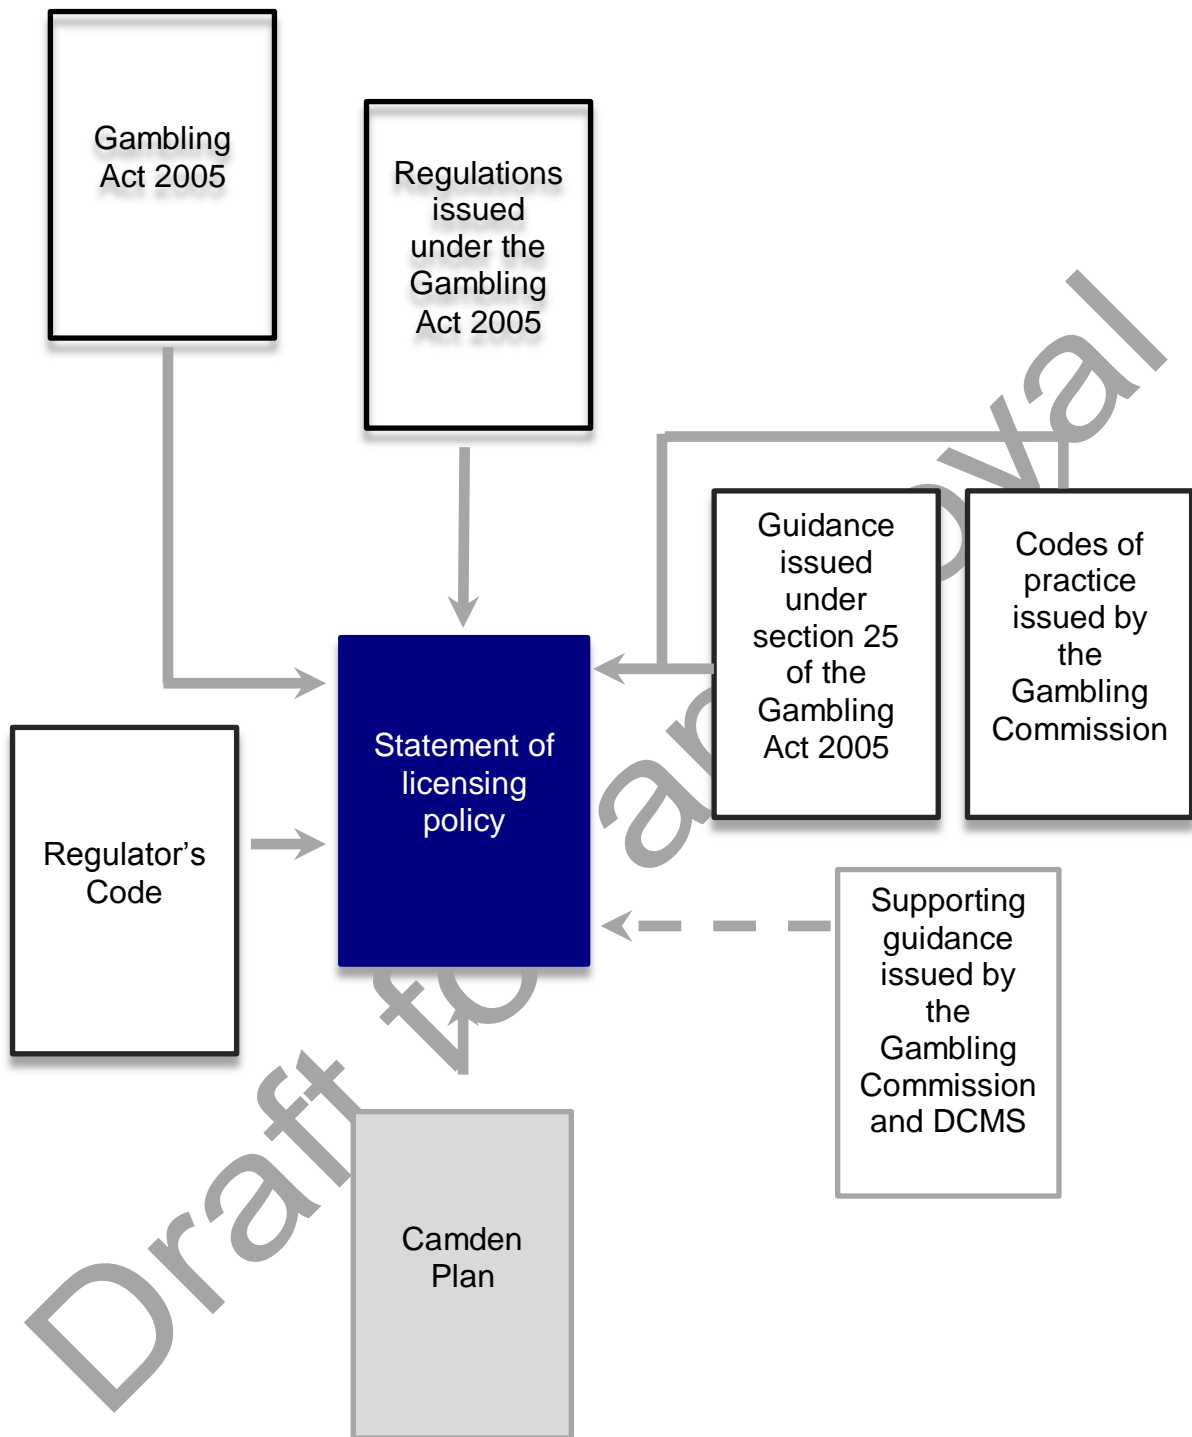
Gambling Act 2005

Regulations issued under the Gambling Act 2005

Guidance issued under section 25 of the Gambling Act 2005

Codes of practice issued by the Gambling Commission

Statement of licensing policy

Regulator's Code

Supporting guidance issued by the Gambling Commission and DCMS

Camden Plan

Draft for approval